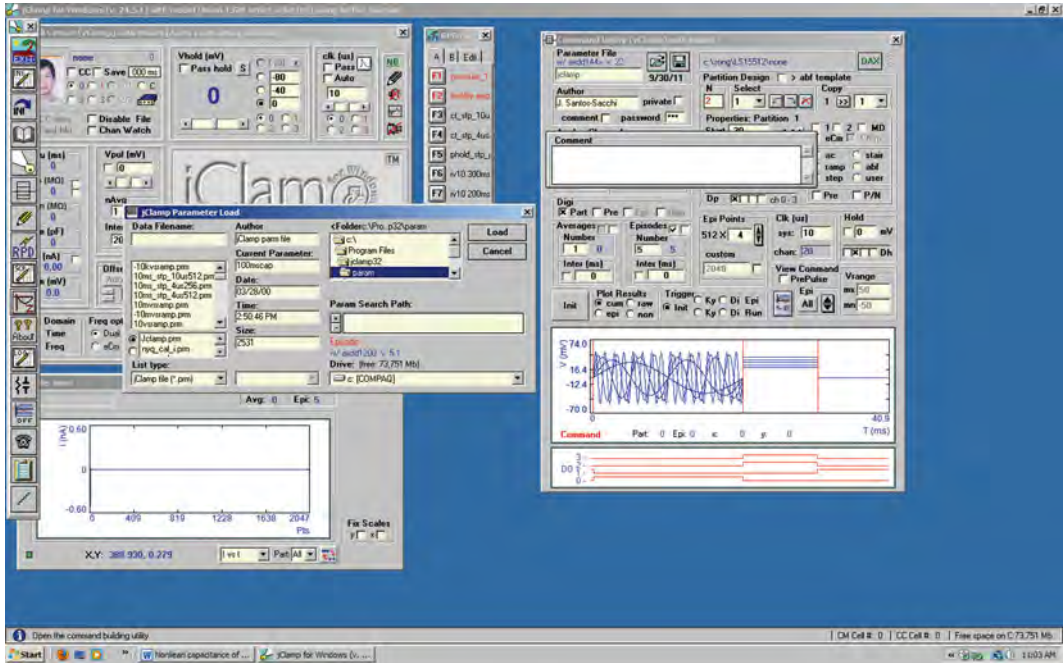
jClamp for Windows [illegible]

none
CC Save 000 ms
Disable File
Chan Watch

Vhold (mV)
Pass hold S
0
-80
-40
0

clk (us)
Pass
Auto
10

iClamp

u (ms)
(MO)
n (MO)
n (pF)
(nA)
0.00
n (mV)
0.0

Vpul (mV)
0
nAvg
1
Inte
20

Domain
Time
Freq

Freq opt
Dual
eCm

A B Edit
F1
F2
F3 ct_stp_10u
F4 ct_stp_4us
F5 phold_stp_
F6 iv10 300ms
F7 iv10 200ms

jClamp Parameter Load
Data Filename:
Author
jClamp parm file
Current Parameters:
100mscap
Date:
03/28/00
Time:
2:50:46 PM
Size:
2531
<Folder: \Pro. p32\param
c:\
Program Files
jclamp32
param
Load
Cancel
-10kvramp.prm
10ms_stp_10us512.prm
10ms_stp_4us256.prm
10ms_stp_4us512.prm
10msramp.prm
-10msvramp.prm
10vsramp.prm
Jclamp.prm
nyq_cal_i.prm
List type:
Jclamp file (*.prm)
Param Search Path:
Episode
Drive: (free: 73,751 Mb)
c: [COMPAQ]

Avg: 0 Epi: 5

I (nA) 0.60
0
-0.60
0 409 819 1228 1638 2047
Pts
Fix Scales
y x
X,Y: 388.930, 0.279
I vs t Part All

Command Utility
Parameter File
9/30/11
c:\temp\LS155T2\none
DAX
jclamp
Partition Design > abf template
N Select Copy
2 1 1 1
Author
J. Santos-Sacchi
private
comment password ***
Properties: Partition 1
1 2 MD
Comment
ac stair
ramp abf
step user
Dp ch 0 - 3
Pre P/N
Digi
Part Pre
Averages
Number
1 0
Inter (ms)
0
Episodes
Number
5 5
Inter (ms)
0
Epi Points
512 X 4
custom
2048
Clk (us)
sys: 10
chan: 20
Hold
0 mV
Dh
View Command
PrePulse
Epi
All
Vrange
ms 50
mv -50
Init
Plot Results
cum raw
epi non
Trigger
Ky Di Epi
Init Ky Di Run
V (mV)
74.0
35.2
-3.6
-12.4
-70.0
40.9
T (ms)
Command Part: 0 Epi: 0 x: 0 y: 0
DO 3
2
1
0

Open the command building utility
CM Cell #: 0 CC Cell #: 0 Free space on C:73,751 Mb
Start
Nonlinear capacitance of ...
jClamp for Windows (v. ...
10:03 AM